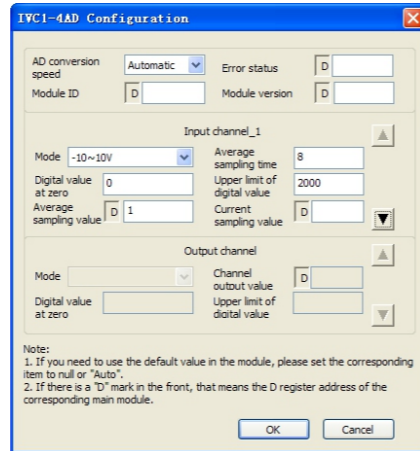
IVC1-4AD Configuration

AD conversion speed
Automatic
Error status
D
Module ID
D
Module version
D

Input channel_1
Mode
-10~10V
Average sampling time
8
Digital value at zero
0
Upper limit of digital value
2000
Average sampling value
D
1
Current sampling value
D

Output channel
Mode
Channel output value
D
Digital value at zero
Upper limit of digital value

Note:
1. If you need to use the default value in the module, please set the corresponding item to null or "Auto".
2. If there is a "D" mark in the front, that means the D register address of the corresponding main module.

OK
Cancel